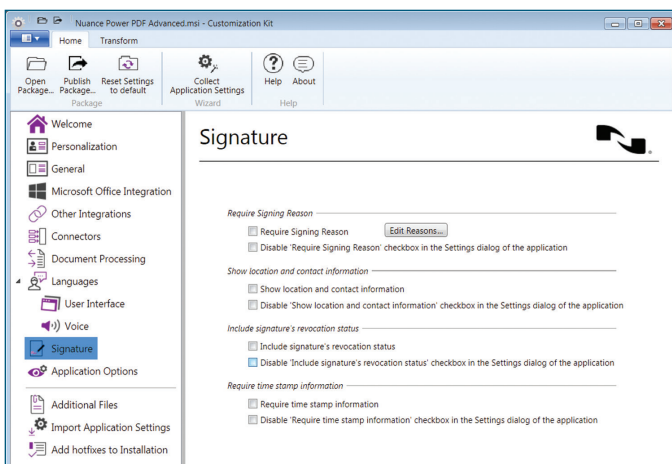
Nuance Power PDF Advanced.msi - Customization Kit

Home
Transform

Open Package...
Publish Package...
Reset Settings to default
Package

Collect Application Settings
Wizard

Help
About
Help

Welcome
Personalization
General
Microsoft Office Integration
Other Integrations
Connectors
Document Processing
Languages
User Interface
Voice
Signature
Application Options
Additional Files
Import Application Settings
Add hotfixes to Installation

Signature

Require Signing Reason
Require Signing Reason
Edit Reasons...
Disable 'Require Signing Reason' checkbox in the Settings dialog of the application

Show location and contact information
Show location and contact information
Disable 'Show location and contact information' checkbox in the Settings dialog of the application

Include signature's revocation status
Include signature's revocation status
Disable 'Include signature's revocation status' checkbox in the Settings dialog of the application

Require time stamp information
Require time stamp information
Disable 'Require time stamp information' checkbox in the Settings dialog of the application